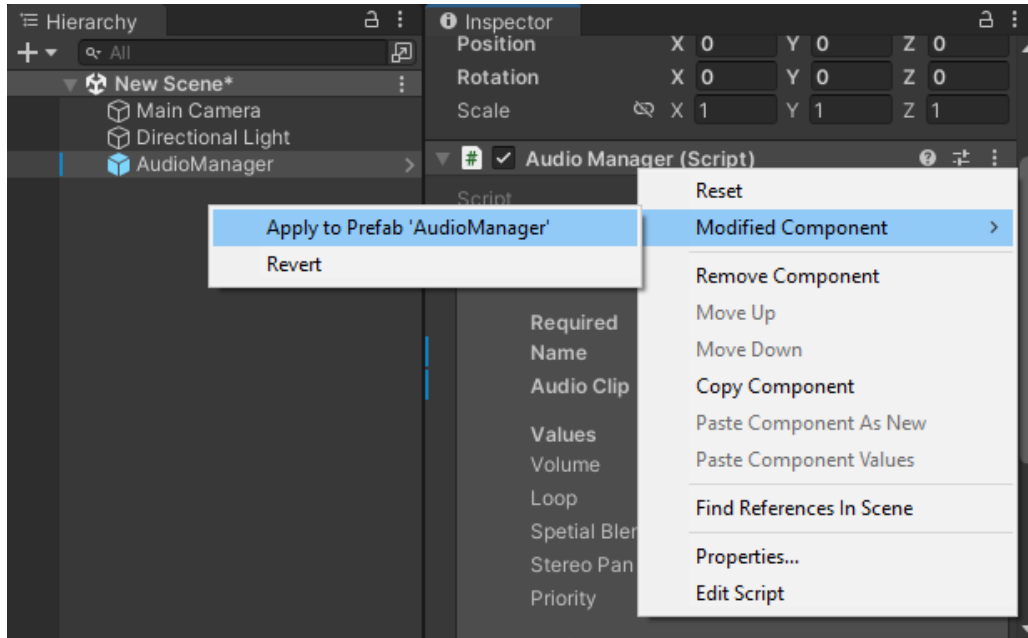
Hierarchy
All
New Scene*
Main Camera
Directional Light
AudioManager

Inspector
Position X 0 Y 0 Z 0
Rotation X 0 Y 0 Z 0
Scale X 1 Y 1 Z 1
Audio Manager (Script)
Script

Apply to Prefab 'AudioManager'
Revert

Reset
Modified Component
Remove Component
Move Up
Move Down
Copy Component
Paste Component As New
Paste Component Values
Find References In Scene
Properties...
Edit Script

Required
Name
Audio Clip
Values
Volume
Loop
Spetial Bler
Stereo Pan
Priority